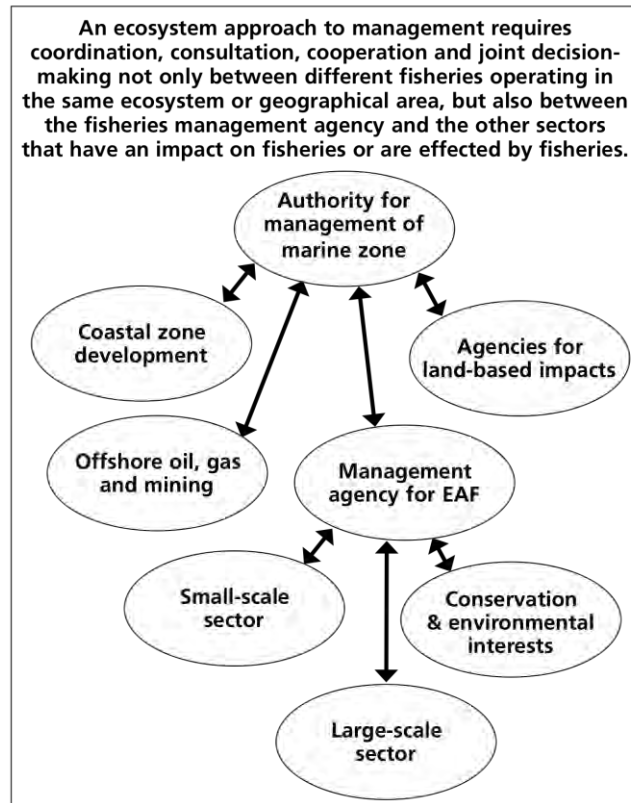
An ecosystem approach to management requires coordination, consultation, cooperation and joint decision-making not only between different fisheries operating in the same ecosystem or geographical area, but also between the fisheries management agency and the other sectors that have an impact on fisheries or are effected by fisheries.

Authority for management of marine zone

Coastal zone development

Agencies for land-based impacts

Offshore oil, gas and mining

Management agency for EAF

Small-scale sector

Conservation & environmental interests

Large-scale sector